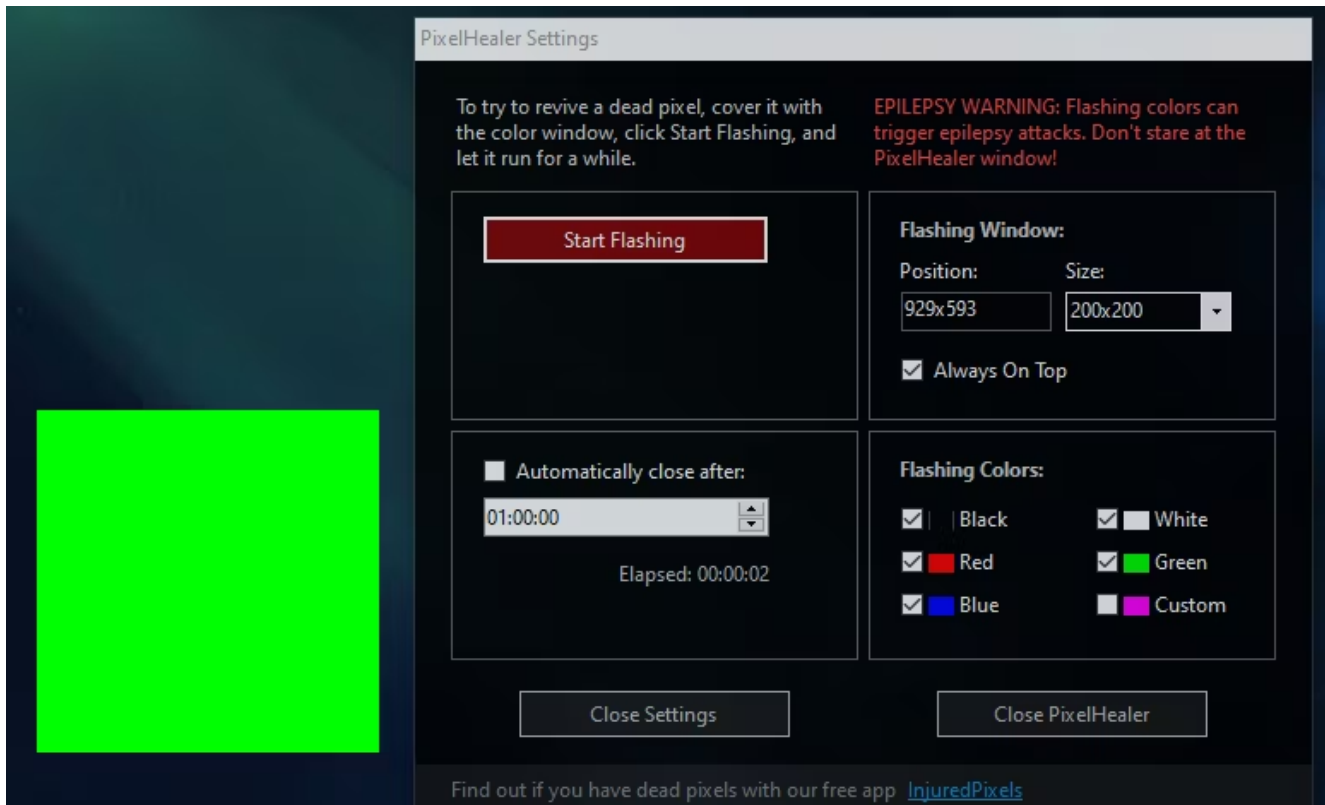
PixelHealer Settings

To try to revive a dead pixel, cover it with the color window, click Start Flashing, and let it run for a while.

EPILEPSY WARNING: Flashing colors can trigger epilepsy attacks. Don't stare at the PixelHealer window!

Start Flashing

Flashing Window:

Position:

Size:

929x593

200x200

Always On Top

Automatically close after:

01:00:00

Elapsed: 00:00:02

Flashing Colors:

Black

White

Red

Green

Blue

Custom

Close Settings

Close PixelHealer

Find out if you have dead pixels with our free app InjuredPixels